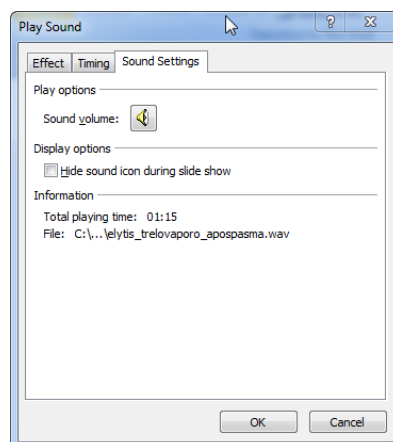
Play Sound
?
X
Effect
Timing
Sound Settings
Play options
Sound volume:
Display options
Hide sound icon during slide show
Information
Total playing time: 01:15
File: C:\...\elytis_trelovaporo_apospasma.wav
OK
Cancel